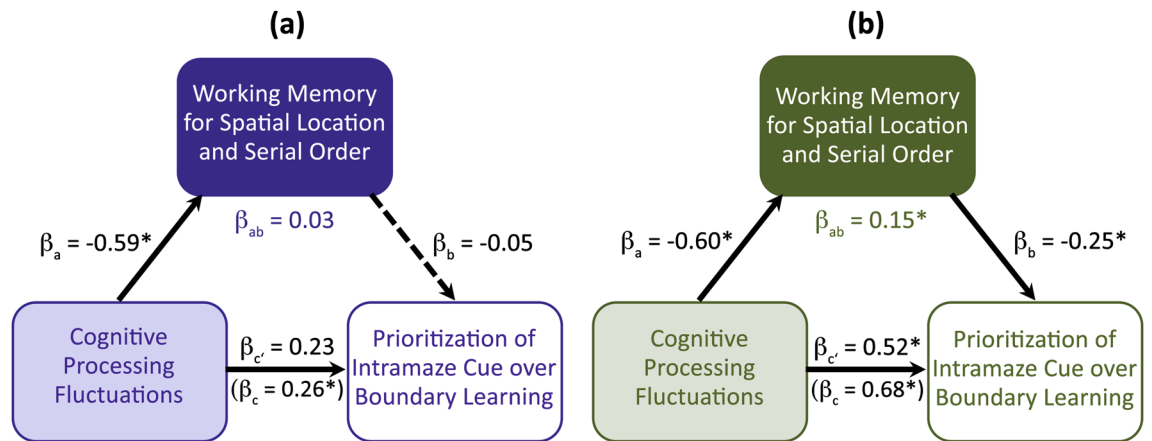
(a)

Working Memory for Spatial Location and Serial Order

$\beta_{ab}$ = 0.03

$\beta_a$ = -0.59*

$\beta_b$ = -0.05

Cognitive Processing Fluctuations

$\beta_{c'}$ = 0.23

($\beta_c$ = 0.26*)

Prioritization of Intramaze Cue over Boundary Learning

(b)

Working Memory for Spatial Location and Serial Order

$\beta_{ab}$ = 0.15*

$\beta_a$ = -0.60*

$\beta_b$ = -0.25*

Cognitive Processing Fluctuations

$\beta_{c'}$ = 0.52*

($\beta_c$ = 0.68*)

Prioritization of Intramaze Cue over Boundary Learning